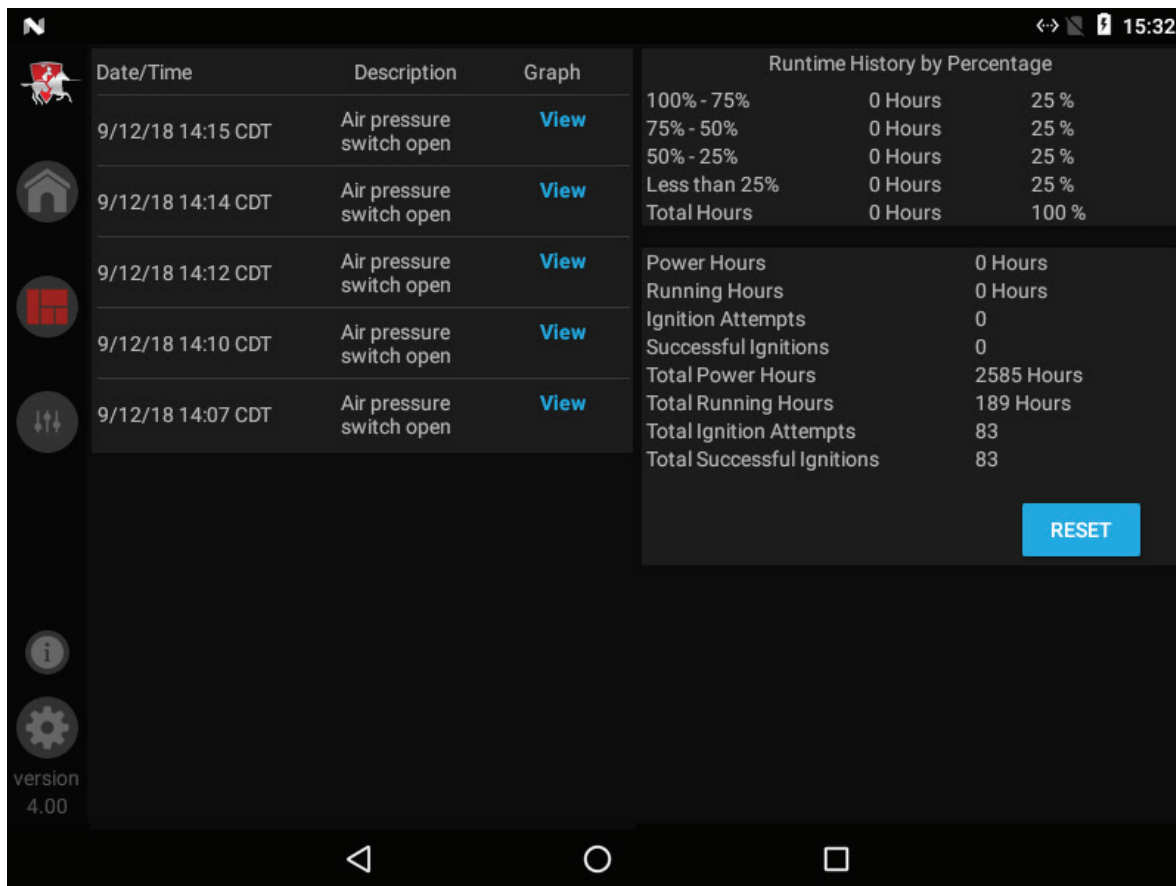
N

15:32

| Date/Time | Description | Graph |
|---|---|---|
| 9/12/18 14:15 CDT | Air pressure switch open | View |
| 9/12/18 14:14 CDT | Air pressure switch open | View |
| 9/12/18 14:12 CDT | Air pressure switch open | View |
| 9/12/18 14:10 CDT | Air pressure switch open | View |
| 9/12/18 14:07 CDT | Air pressure switch open | View |

Runtime History by Percentage

| | | |
|---|---|---|
| 100% - 75% | 0 Hours | 25 % |
| 75% - 50% | 0 Hours | 25 % |
| 50% - 25% | 0 Hours | 25 % |
| Less than 25% | 0 Hours | 25 % |
| Total Hours | 0 Hours | 100 % |

| | |
|---|---|
| Power Hours | 0 Hours |
| Running Hours | 0 Hours |
| Ignition Attempts | 0 |
| Successful Ignitions | 0 |
| Total Power Hours | 2585 Hours |
| Total Running Hours | 189 Hours |
| Total Ignition Attempts | 83 |
| Total Successful Ignitions | 83 |

RESET

version 4.00